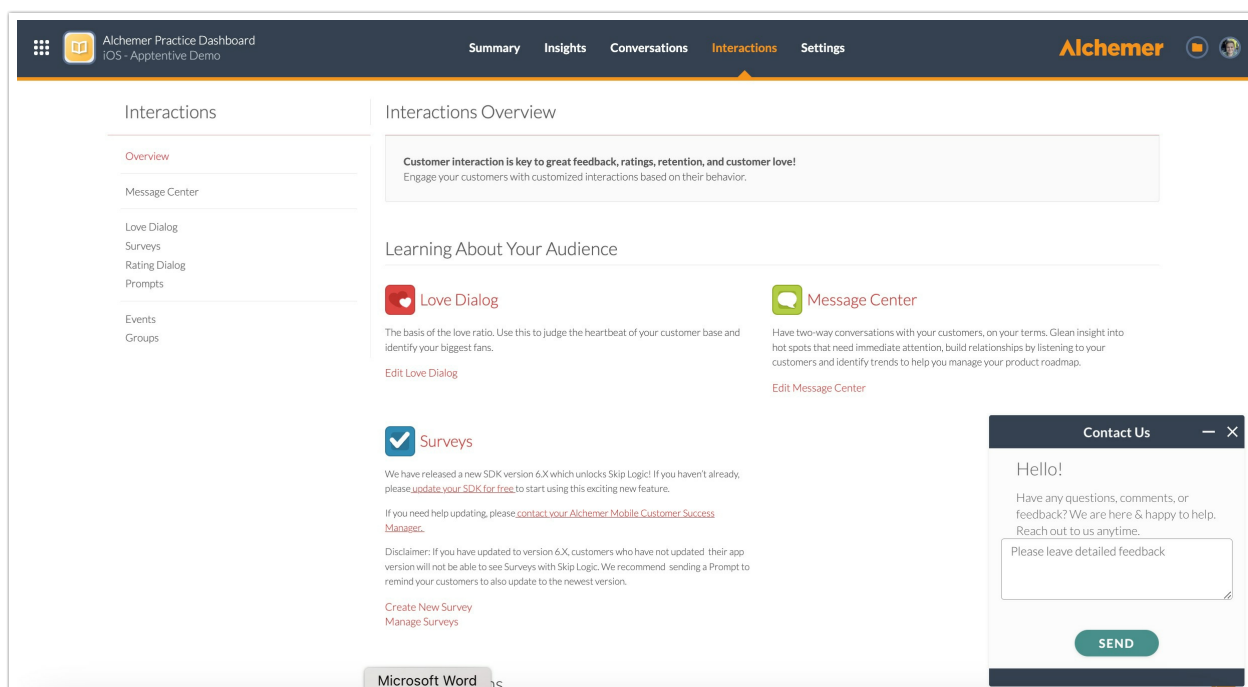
Alchemer Practice Dashboard
iOS - Apptentive Demo

Summary Insights Conversations Interactions Settings

Alchemer

Interactions

Overview

Message Center

Love Dialog
Surveys
Rating Dialog
Prompts

Events
Groups

Interactions Overview

Customer interaction is key to great feedback, ratings, retention, and customer love!
Engage your customers with customized interactions based on their behavior.

Learning About Your Audience

Love Dialog

The basis of the love ratio. Use this to judge the heartbeat of your customer base and identify your biggest fans.

Edit Love Dialog

Message Center

Have two-way conversations with your customers, on your terms. Glean insight into hot spots that need immediate attention, build relationships by listening to your customers and identify trends to help you manage your product roadmap.

Edit Message Center

Surveys

We have released a new SDK version 6.X which unlocks Skip Logic! If you haven't already, please update your SDK for free to start using this exciting new feature.

If you need help updating, please contact your Alchemer Mobile Customer Success Manager.

Disclaimer: If you have updated to version 6.X, customers who have not updated their app version will not be able to see Surveys with Skip Logic. We recommend sending a Prompt to remind your customers to also update to the newest version.

Create New Survey
Manage Surveys

Microsoft Word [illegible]ns

Contact Us

Hello!

Have any questions, comments, or feedback? We are here & happy to help. Reach out to us anytime.

Please leave detailed feedback

SEND